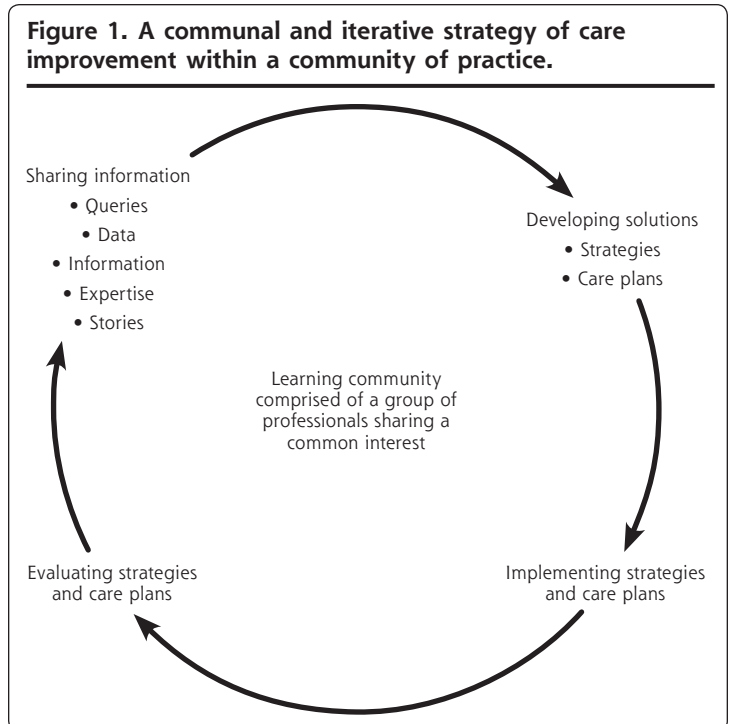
**Figure 1. A communal and iterative strategy of care improvement within a community of practice.**

Sharing information
• Queries
• Data
• Information
• Expertise
• Stories

Developing solutions
• Strategies
• Care plans

Learning community comprised of a group of professionals sharing a common interest

Implementing strategies and care plans

Evaluating strategies and care plans